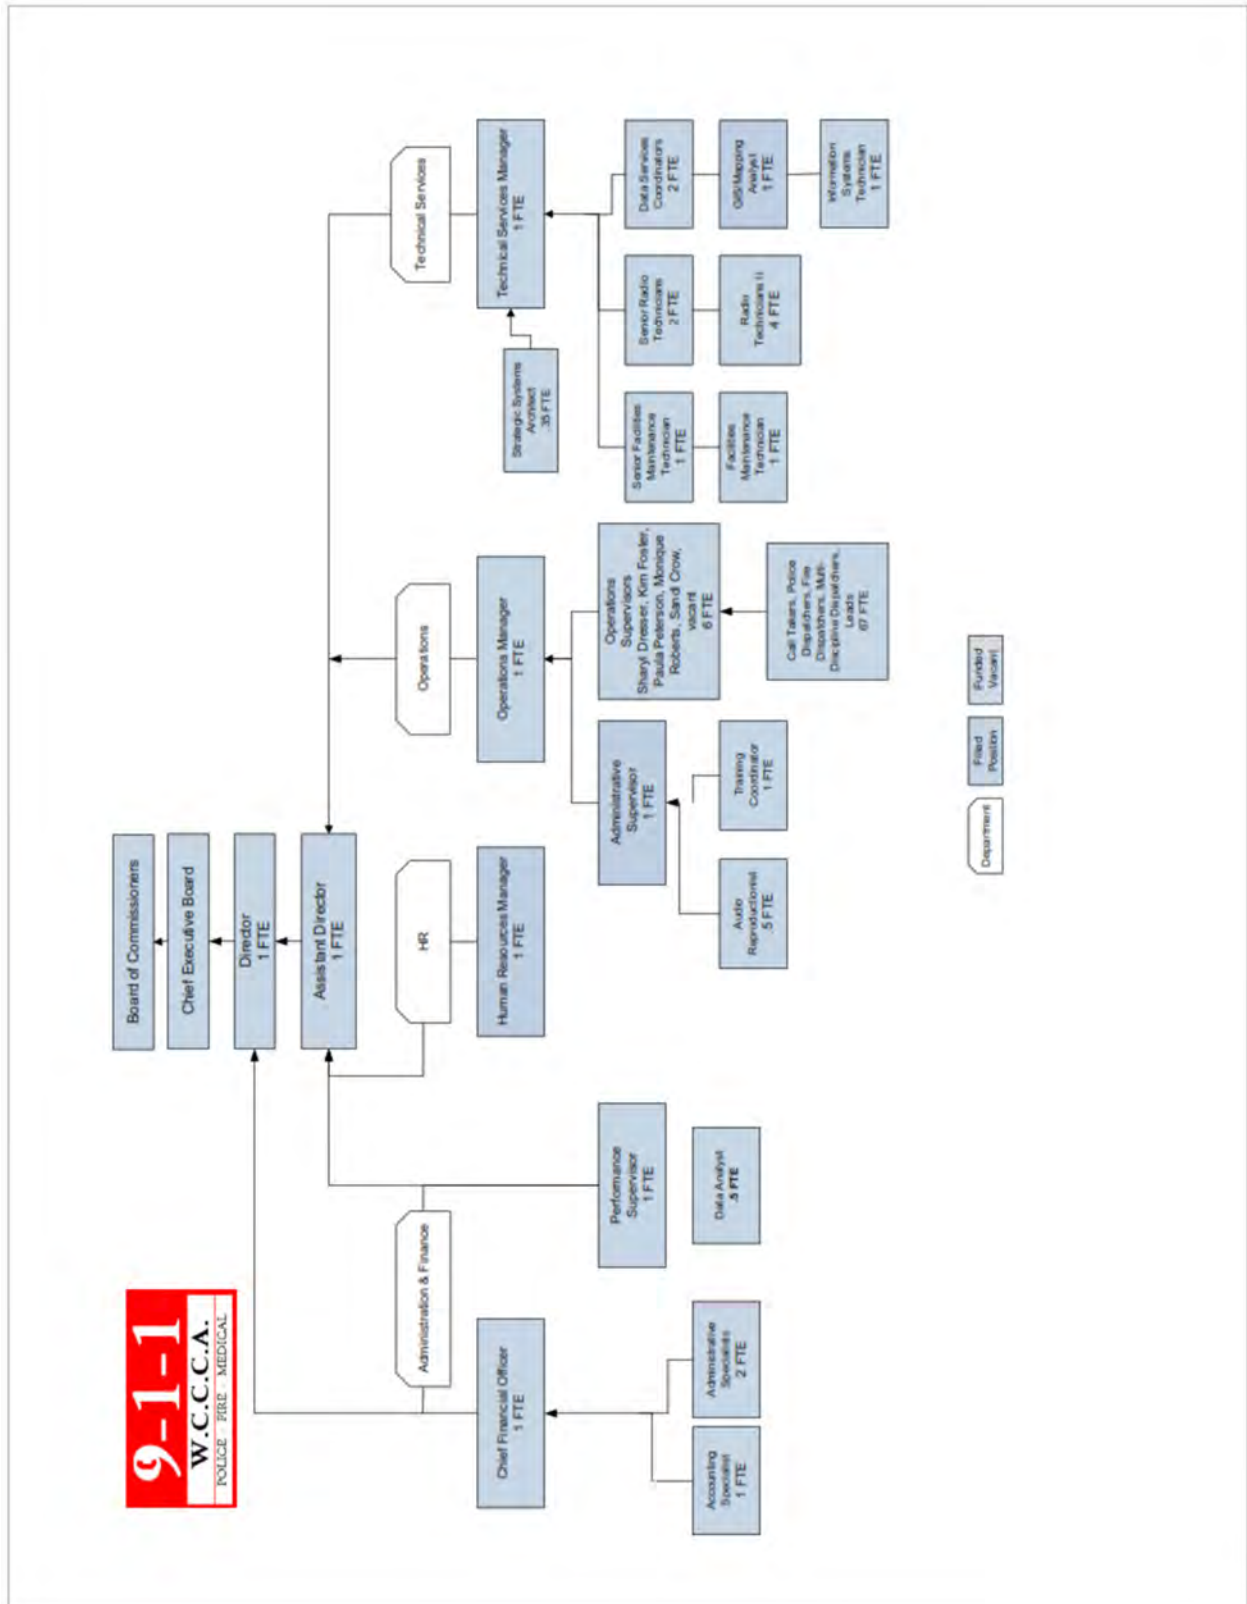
9-1-1
W.C.C.C.A.
POLICE FIRE MEDICAL

Board of Commissioners

Chief Executive Board

Director
1 FTE

Assistant Director
1 FTE

Administration & Finance

HR

Operations

Technical Services

Chief Financial Officer
1 FTE

Accounting Specialist
1 FTE

Administrative Specialists
2 FTE

Performance Supervisor
1 FTE

Data Analyst
.5 FTE

Human Resources Manager
1 FTE

Operations Manager
1 FTE

Administrative Supervisor
1 FTE

Audio Reproductionist
.5 FTE

Training Coordinator
1 FTE

Operations Supervisors
Sheryl Dresser, Kim Foster, Paula Peterson, Monique Roberts, Sand Crow, vacant
6 FTE

Call Takers, Police Dispatchers, Fire Dispatchers, Multi-Discipline Dispatchers, Leads
67 FTE

Technical Services Manager
1 FTE

Strategic Systems Architect
.35 FTE

Senior Facilities Maintenance Technician
1 FTE

Facilities Maintenance Technician
1 FTE

Senior Radio Technicians
2 FTE

Radio Technicians II
4 FTE

Data Services Coordinators
2 FTE

GIS/Mapping Analyst
1 FTE

Information Systems Technician
1 FTE

Department

Filled Position

Funded Vacant